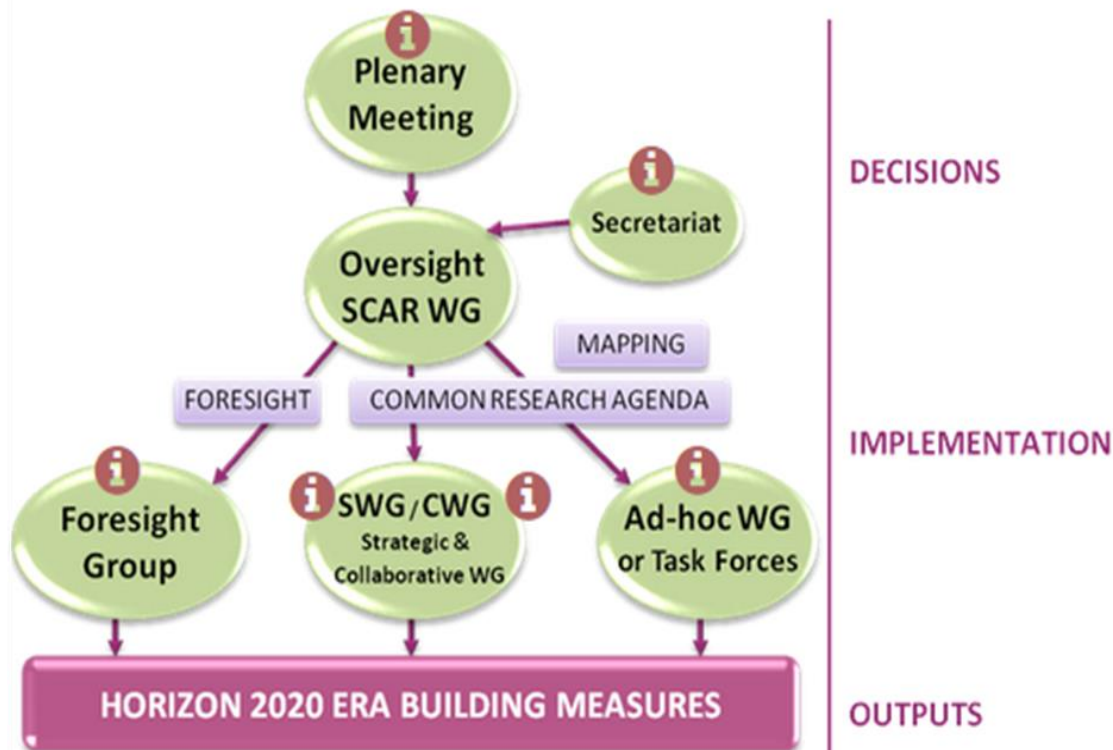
i
Plenary Meeting

i
Secretariat

Oversight SCAR WG

MAPPING

FORESIGHT

COMMON RESEARCH AGENDA

i
Foresight Group

i
SWG / CWG
i
Strategic & Collaborative WG

i
Ad-hoc WG or Task Forces

HORIZON 2020 ERA BUILDING MEASURES

DECISIONS

IMPLEMENTATION

OUTPUTS